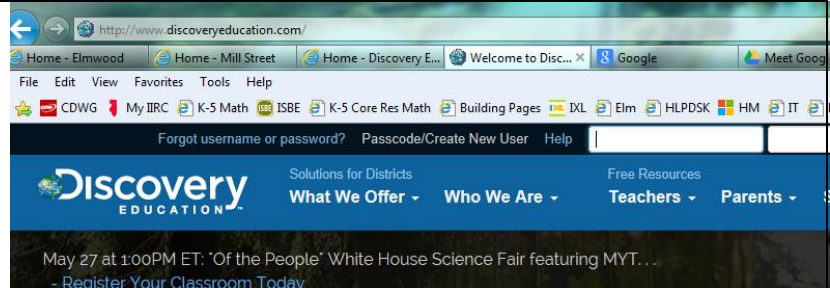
http://www.discoveryeducation.com/

Home - Elmwood | Home - Mill Street | Home - Discovery E... | Welcome to Disc... × | Google | Meet Goog

File Edit View Favorites Tools Help

CDWG My IIRC K-5 Math ISBE K-5 Core Res Math Building Pages IXL Elm HLPDSK HM IT

Forgot username or password? Passcode/Create New User Help

Discovery EDUCATION

Solutions for Districts
What We Offer
Who We Are
Free Resources
Teachers
Parents

May 27 at 1:00PM ET: "Of the People" White House Science Fair featuring MYT...
- Register Your Classroom Today